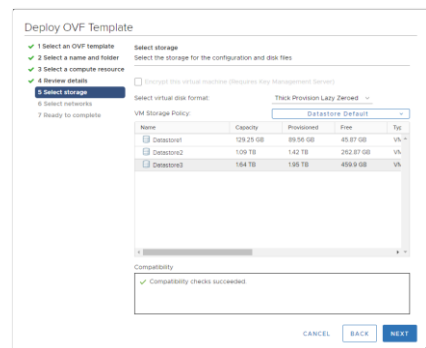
Deploy OVF Template

1 Select an OVF template
2 Select a name and folder
3 Select a compute resource
4 Review details
5 Select storage
6 Select networks
7 Ready to complete

Select storage
Select the storage for the configuration and disk files

Encrypt this virtual machine (Requires Key Management Server)

Select virtual disk format: Thick Provision Lazy Zeroed

VM Storage Policy: Datastore Default

| Name | Capacity | Provisioned | Free | Typ |
|---|---|---|---|---|
| Datastore1 | 129.25 GB | 89.56 GB | 45.87 GB | VM |
| Datastore2 | 109 TB | 142 TB | 262.87 GB | VM |
| Datastore3 | 184 TB | 1.95 TB | 459.9 GB | VM |

Compatibility
Compatibility checks succeeded.

CANCEL BACK NEXT